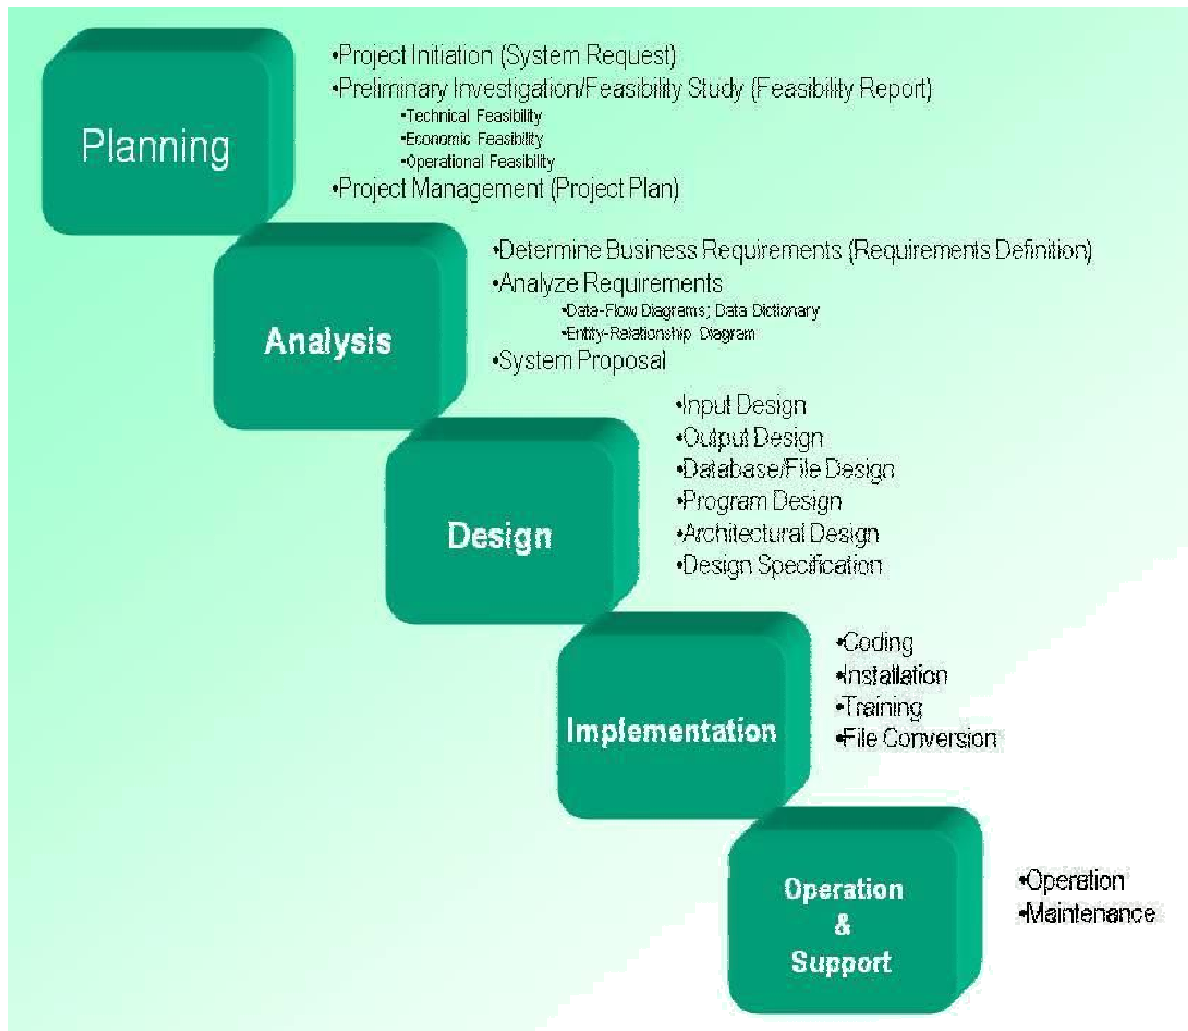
Planning

•Project Initiation (System Request)
•Preliminary Investigation/Feasibility Study (Feasibility Report)
•Technical Feasibility
•Economic Feasibility
•Operational Feasibility
•Project Management (Project Plan)

Analysis

•Determine Business Requirements (Requirements Definition)
•Analyze Requirements
•Data-Flow Diagrams; Data Dictionary
•Entity-Relationship Diagram
•System Proposal

Design

•Input Design
•Output Design
•Database/File Design
•Program Design
•Architectural Design
•Design Specification

Implementation

•Coding
•Installation
•Training
•File Conversion

Operation & Support

•Operation
•Maintenance